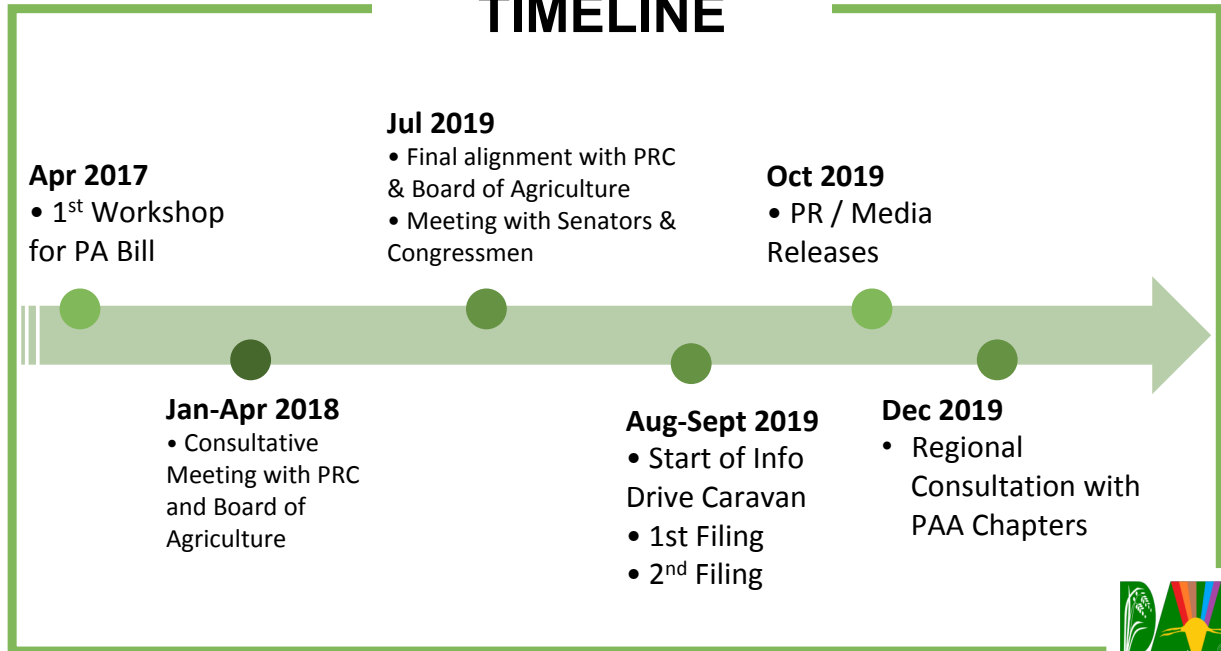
TIMELINE

Apr 2017
• $1^{st}$ Workshop for PA Bill

Jan-Apr 2018
• Consultative Meeting with PRC and Board of Agriculture

Jul 2019
• Final alignment with PRC & Board of Agriculture
• Meeting with Senators & Congressmen

Aug-Sept 2019
• Start of Info Drive Caravan
• 1st Filing
• $2^{nd}$ Filing

Oct 2019
• PR / Media Releases

Dec 2019
• Regional Consultation with PAA Chapters